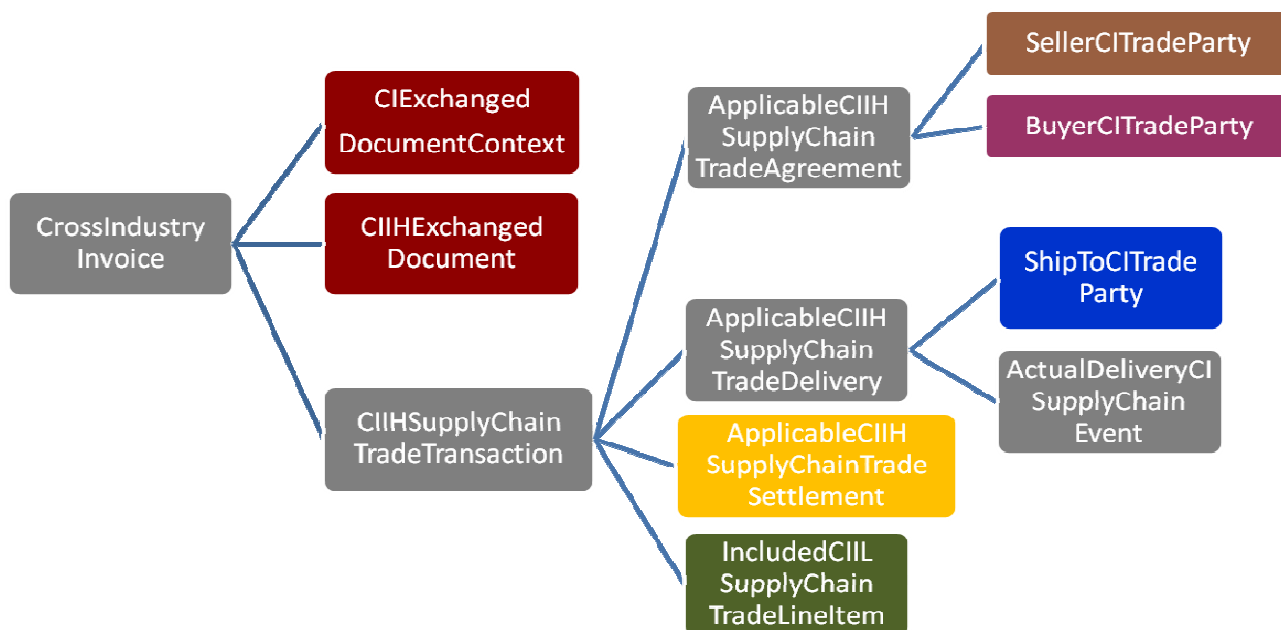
CrossIndustry Invoice

CIExchanged DocumentContext

CIIHExchanged Document

CIIHSupplyChain TradeTransaction

ApplicableCIIH SupplyChain TradeAgreement

SellerCITradeParty

BuyerCITradeParty

ApplicableCIIH SupplyChain TradeDelivery

ShipToCITrade Party

ActualDeliveryCI SupplyChain Event

ApplicableCIIH SupplyChainTrade Settlement

IncludedCIIL SupplyChain TradeLineItem